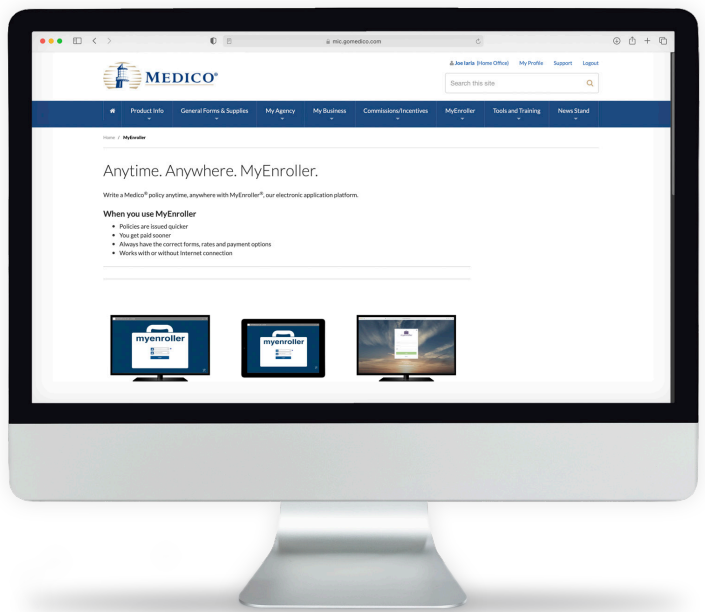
mic.gomedico.com

MEDICO®

Joe Iaria (Home Office) My Profile Support Logout

Search this site

Product Info | General Forms & Supplies | My Agency | My Business | Commissions/Incentives | MyEnroller | Tools and Training | News Stand

Home / MyEnroller

Anytime. Anywhere. MyEnroller.

Write a Medico® policy anytime, anywhere with MyEnroller®, our electronic application platform.

When you use MyEnroller

- Policies are issued quicker
- You get paid sooner
- Always have the correct forms, rates and payment options
- Works with or without Internet connection

myenroller

myenroller